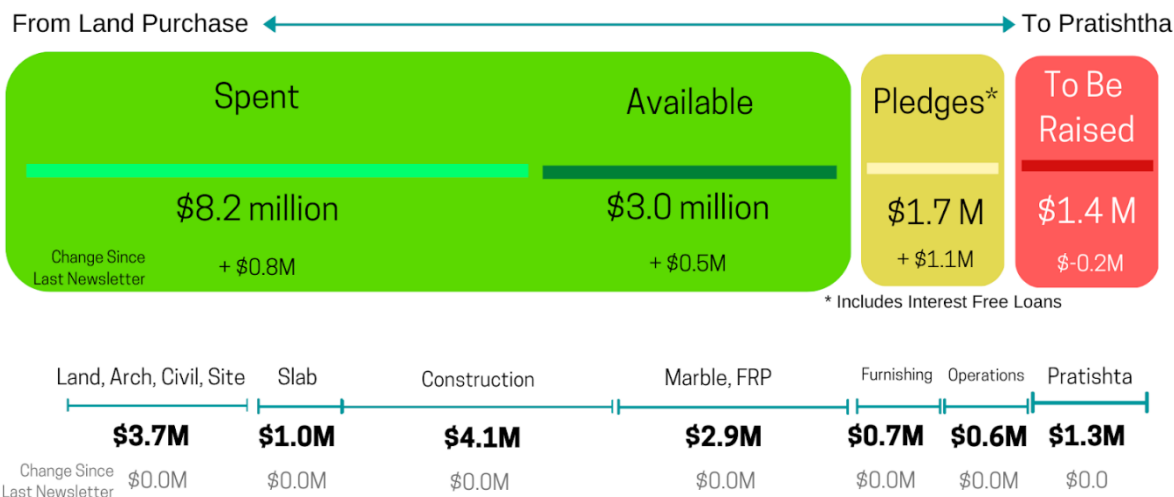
From Land Purchase    To Pratishtha

Spent
$8.2 million
Change Since Last Newsletter
+ $0.8M

Available
$3.0 million
+ $0.5M

Pledges*
$1.7 M
+ $1.1M

To Be Raised
$1.4 M
$-0.2M

* Includes Interest Free Loans

| Land, Arch, Civil, Site | Slab | Construction | Marble, FRP | Furnishing | Operations | Pratishtha |
|---|---|---|---|---|---|---|
| $3.7M | $1.0M | $4.1M | $2.9M | $0.7M | $0.6M | $1.3M |
| $0.0M | $0.0M | $0.0M | $0.0M | $0.0M | $0.0M | $0.0 |

Change Since Last Newsletter